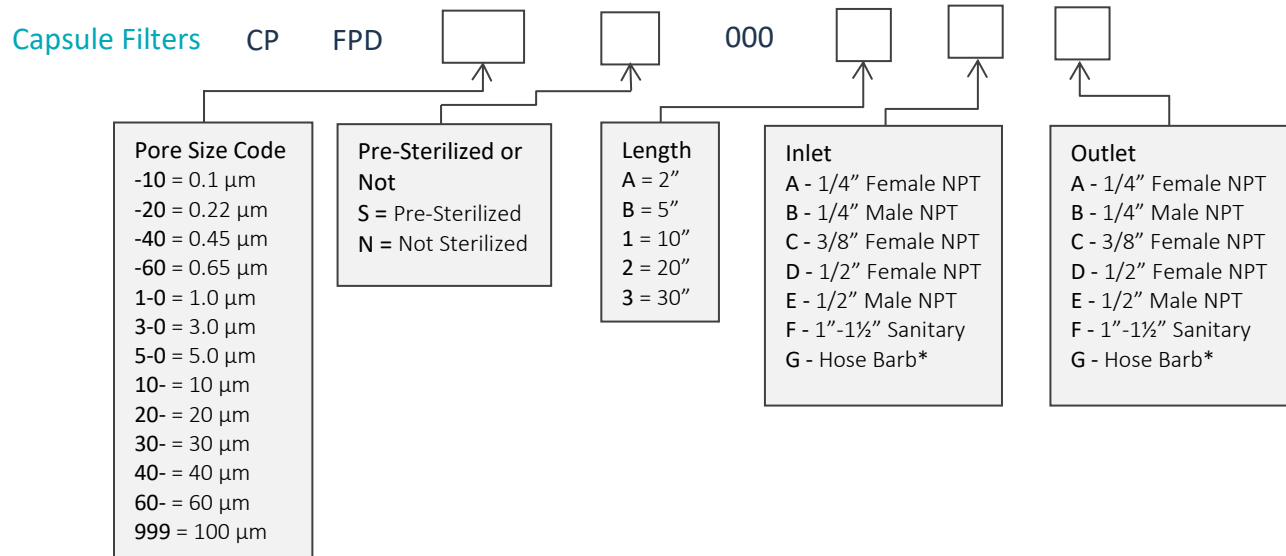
Capsule Filters CP FPD 000

Pore Size Code
-10 = 0.1 μm
-20 = 0.22 μm
-40 = 0.45 μm
-60 = 0.65 μm
1-0 = 1.0 μm
3-0 = 3.0 μm
5-0 = 5.0 μm
10- = 10 μm
20- = 20 μm
30- = 30 μm
40- = 40 μm
60- = 60 μm
999 = 100 μm

Pre-Sterilized or Not
S = Pre-Sterilized
N = Not Sterilized

Length
A = 2”
B = 5”
1 = 10”
2 = 20”
3 = 30”

Inlet
A - 1/4” Female NPT
B - 1/4” Male NPT
C - 3/8” Female NPT
D - 1/2” Female NPT
E - 1/2” Male NPT
F - 1”-1½” Sanitary
G - Hose Barb*

Outlet
A - 1/4” Female NPT
B - 1/4” Male NPT
C - 3/8” Female NPT
D - 1/2” Female NPT
E - 1/2” Male NPT
F - 1”-1½” Sanitary
G - Hose Barb*